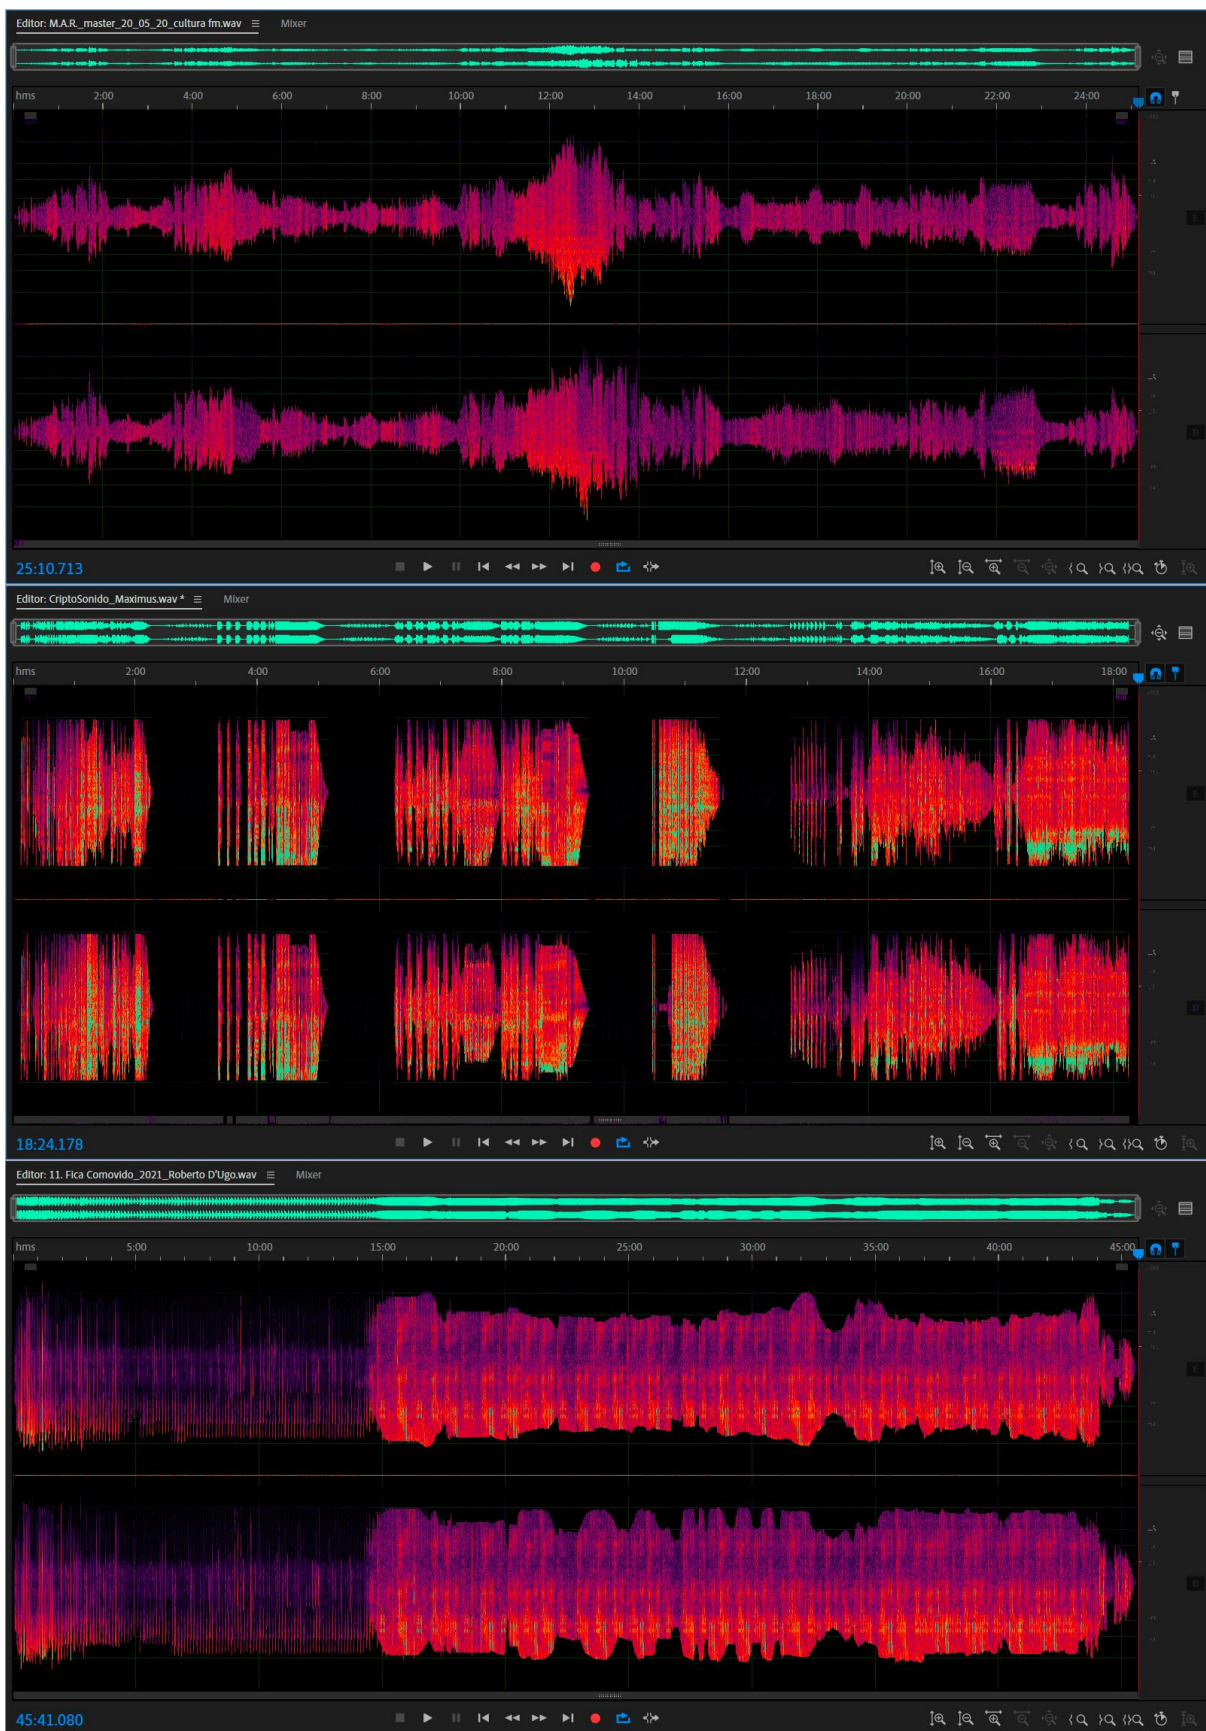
Editor: M.A.R._master_20_05_20_cultura fm.wav ≡ Mixer

hms 2:00 4:00 6:00 8:00 10:00 12:00 14:00 16:00 18:00 20:00 22:00 24:00

25:10.713

Editor: CriptoSonido_Maximus.wav * ≡ Mixer

hms 2:00 4:00 6:00 8:00 10:00 12:00 14:00 16:00 18:00

18:24.178

Editor: 11. Fica Comovido_2021_Roberto D'Ugo.wav ≡ Mixer

hms 5:00 10:00 15:00 20:00 25:00 30:00 35:00 40:00 45:00

45:41.080